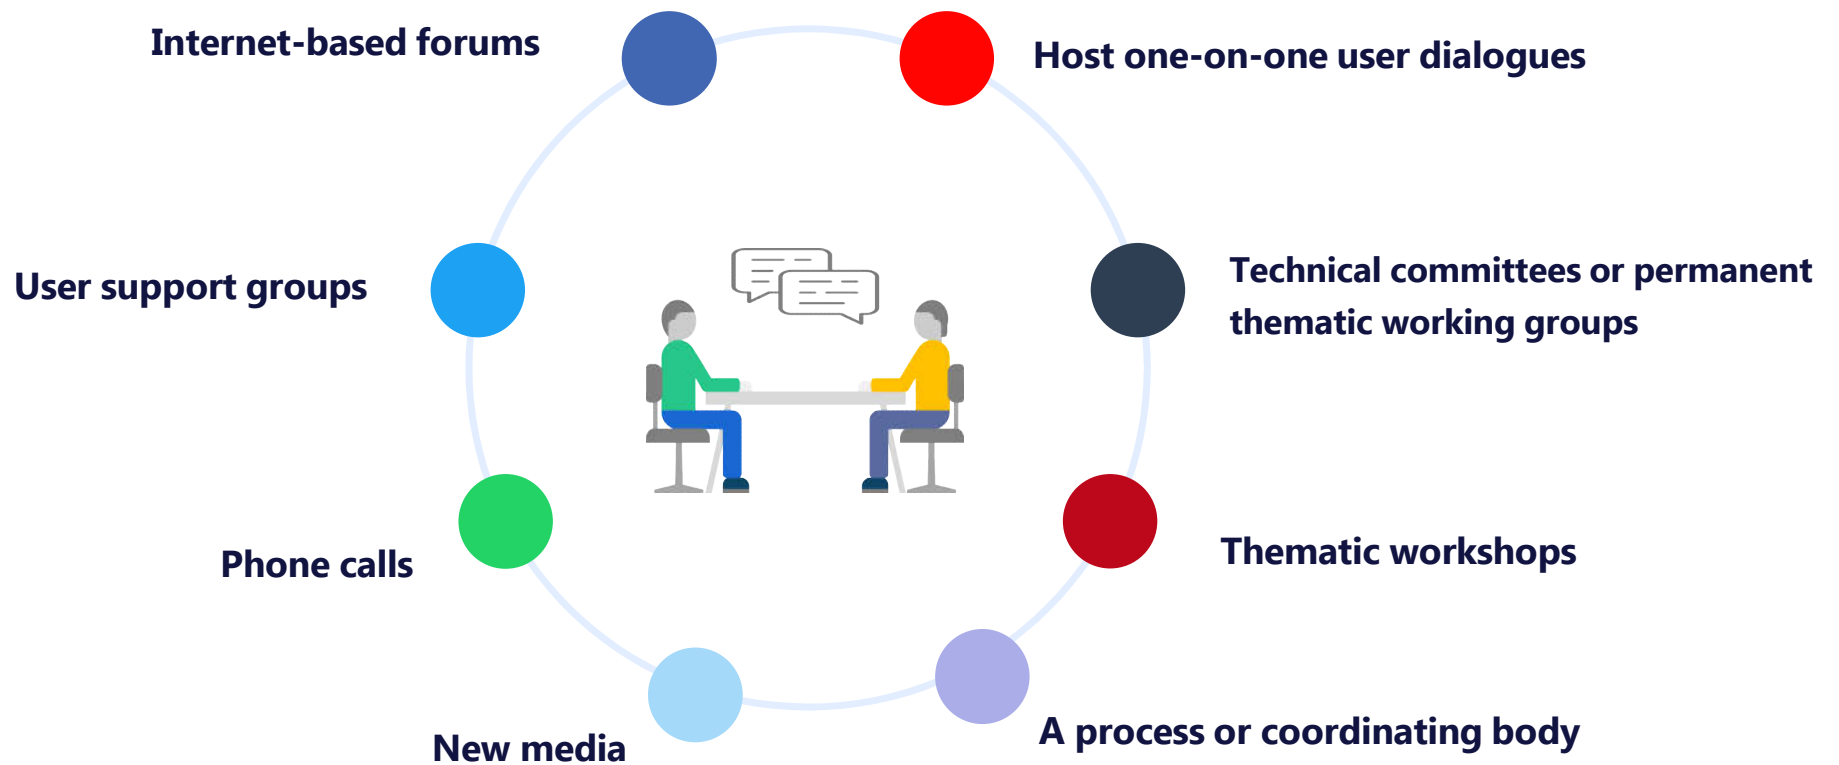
Internet-based forums

Host one-on-one user dialogues

User support groups

Technical committees or permanent thematic working groups

Phone calls

Thematic workshops

New media

A process or coordinating body